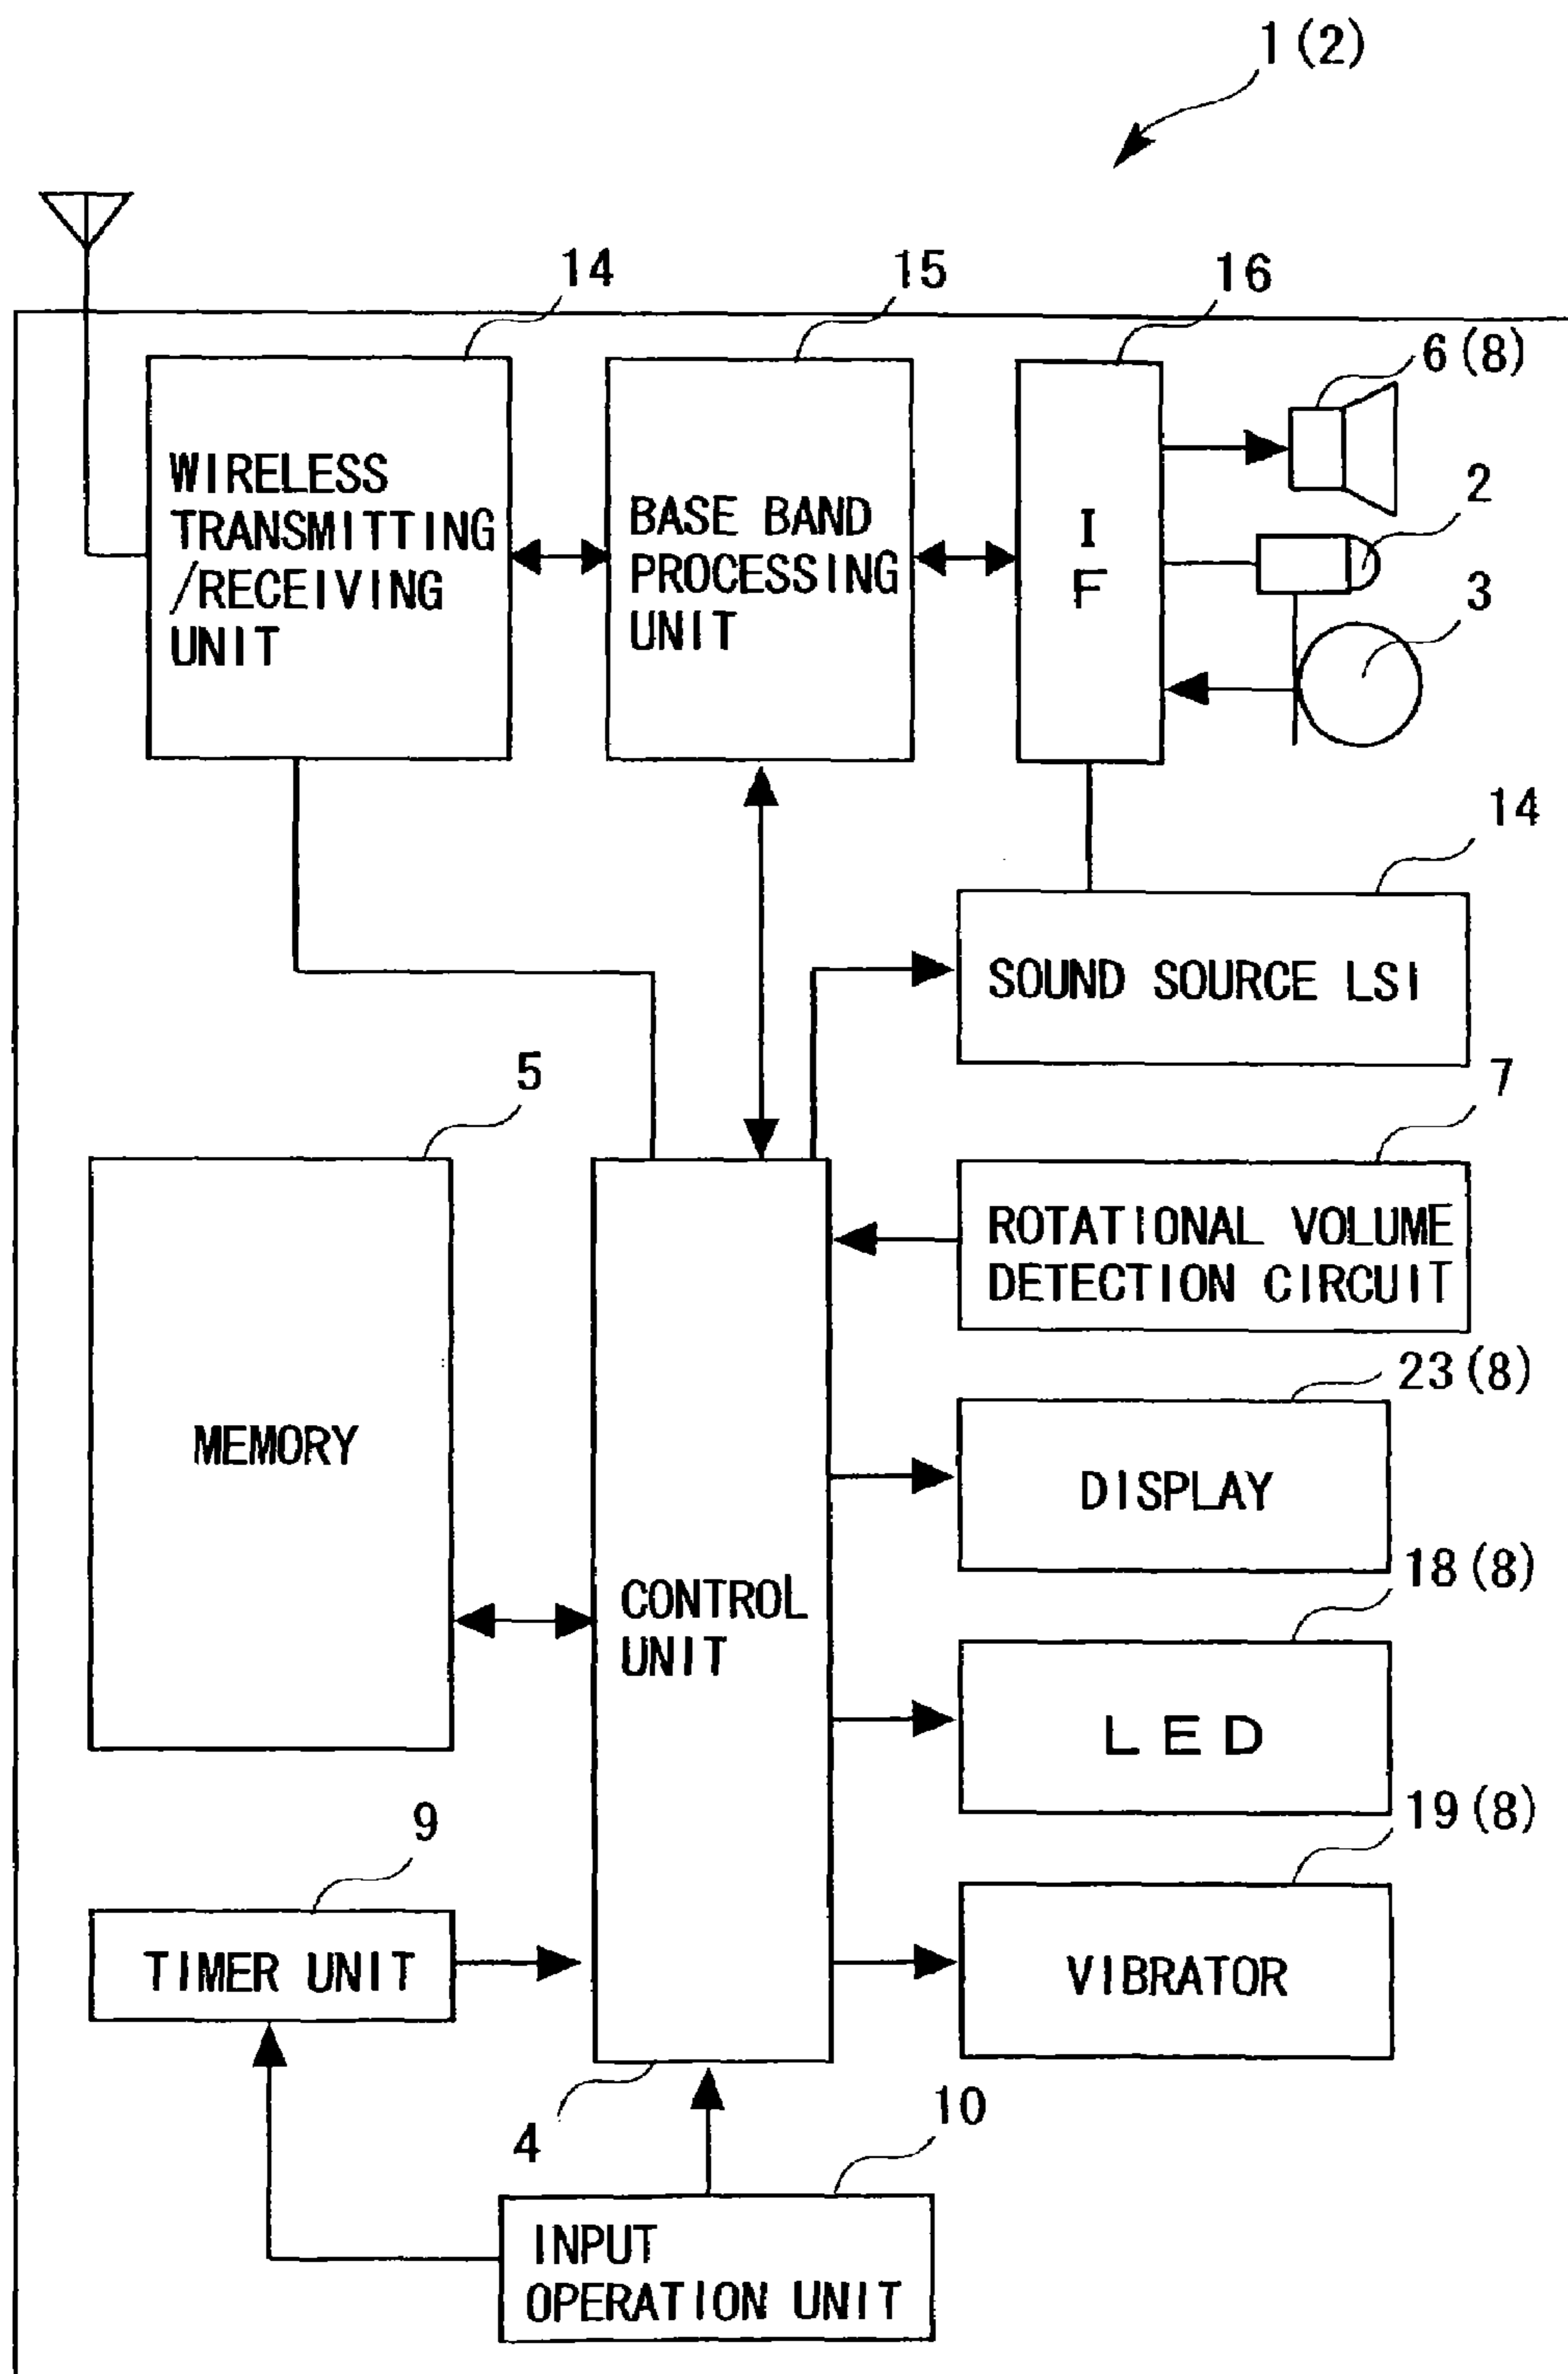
1 (2)

14

WIRELESS TRANSMITTING /RECEIVING UNIT

15

BASE BAND PROCESSING UNIT

16

I F

6 (8)

2

3

14

SOUND SOURCE LSI

5

MEMORY

CONTROL UNIT

7

ROTATIONAL VOLUME DETECTION CIRCUIT

23 (8)

DISPLAY

18 (8)

LED

19 (8)

VIBRATOR

9

TIMER UNIT

4

10

INPUT OPERATION UNIT